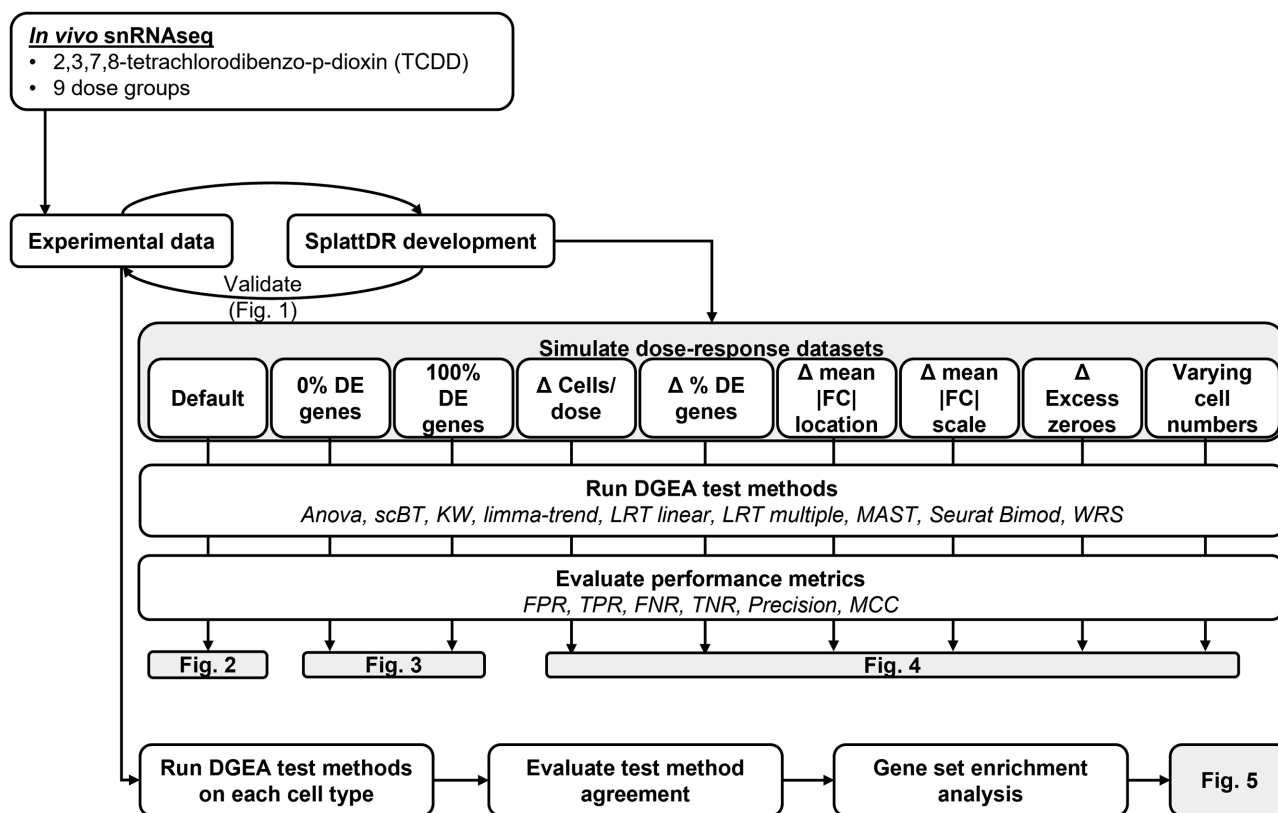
*In vivo* snRNAseq
• 2,3,7,8-tetrachlorodibenzo-p-dioxin (TCDD)
• 9 dose groups

Experimental data

SplattDR development

Validate (Fig. 1)

Simulate dose-response datasets

Default

0% DE genes

100% DE genes

Δ Cells/ dose

Δ % DE genes

Δ mean |FC| location

Δ mean |FC| scale

Δ Excess zeroes

Varying cell numbers

Run DGEA test methods
*Anova, scBT, KW, limma-trend, LRT linear, LRT multiple, MAST, Seurat Bimod, WRS*

Evaluate performance metrics
*FPR, TPR, FNR, TNR, Precision, MCC*

Fig. 2

Fig. 3

Fig. 4

Run DGEA test methods on each cell type

Evaluate test method agreement

Gene set enrichment analysis

Fig. 5